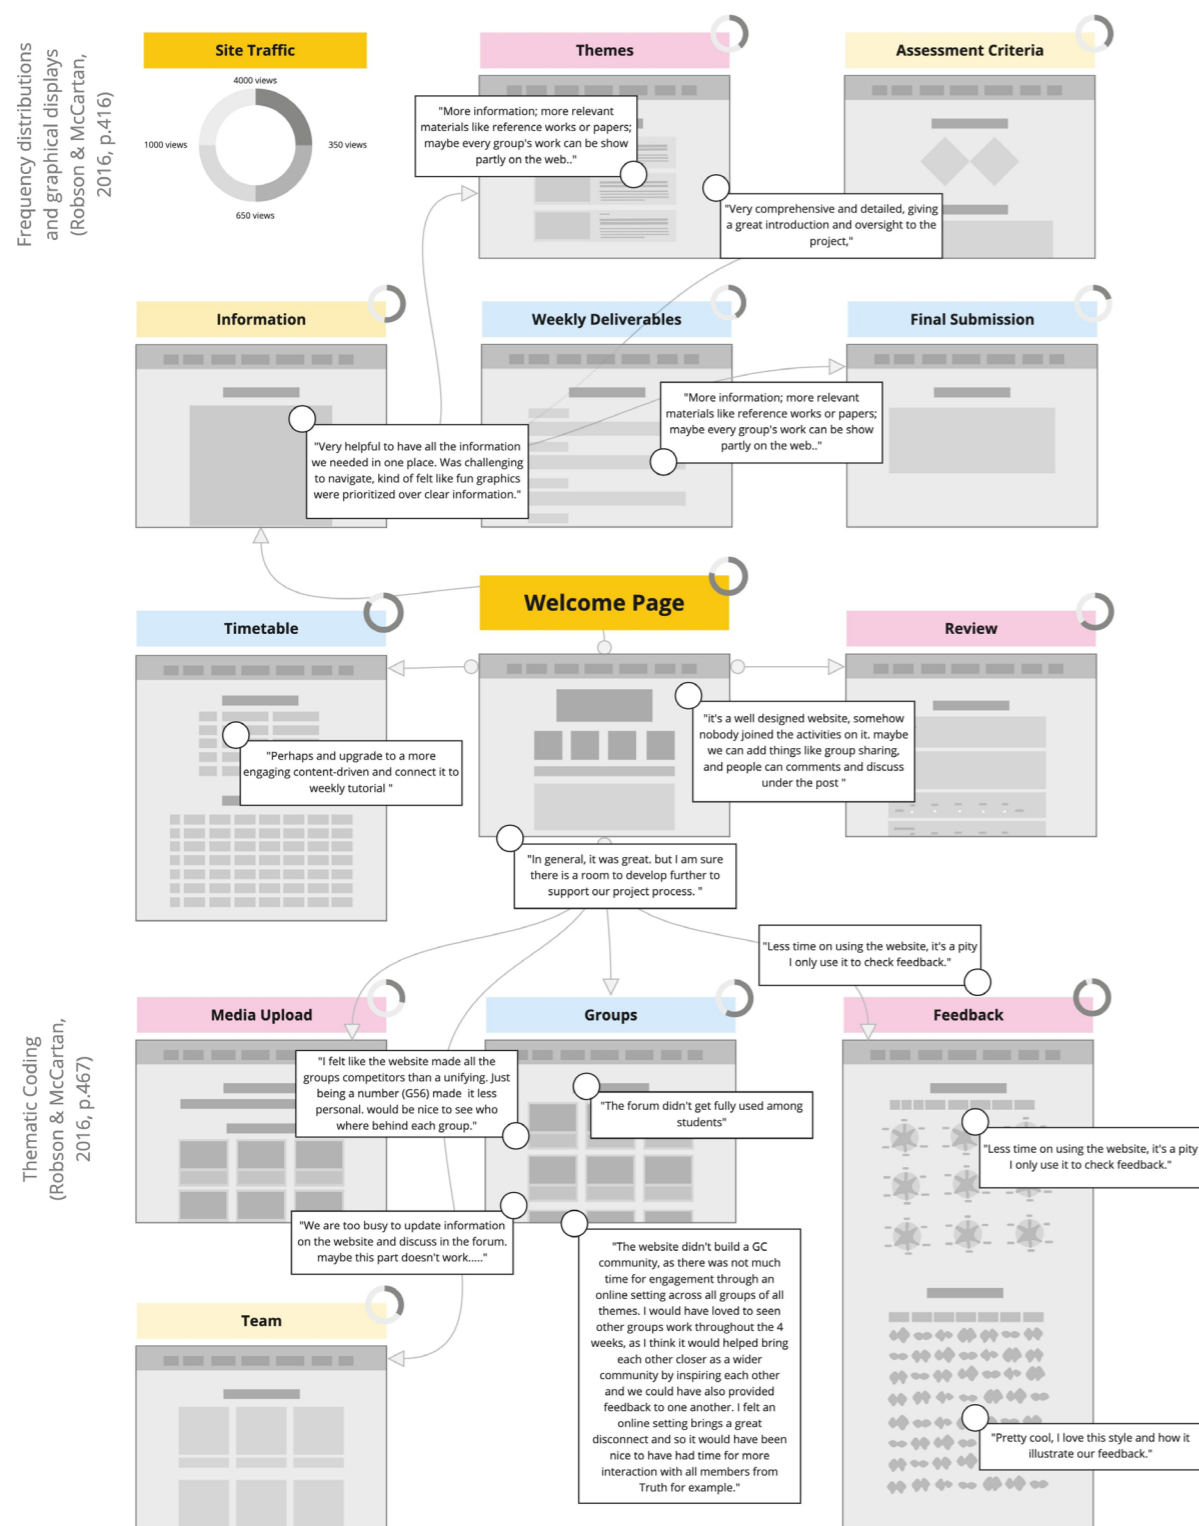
Frequency distributions and graphical displays (Robson & McCartan, 2016, p.416)

Site Traffic

4000 views
1000 views
350 views
650 views

Themes

"More information; more relevant materials like reference works or papers; maybe every group's work can be show partly on the web.."

Assessment Criteria

"Very comprehensive and detailed, giving a great introduction and oversight to the project,"

Information

Weekly Deliverables

Final Submission

"More information; more relevant materials like reference works or papers; maybe every group's work can be show partly on the web.."

"Very helpful to have all the information we needed in one place. Was challenging to navigate, kind of felt like fun graphics were prioritized over clear information."

Welcome Page

Timetable

Review

"it's a well designed website, somehow nobody joined the activities on it. maybe we can add things like group sharing, and people can comments and discuss under the post "

"Perhaps and upgrade to a more engaging content-driven and connect it to weekly tutorial "

"In general, it was great. but I am sure there is a room to develop further to support our project process. "

"Less time on using the website, it's a pity I only use it to check feedback."

Thematic Coding (Robson & McCartan, 2016, p.467)

Media Upload

Groups

Feedback

"I felt like the website made all the groups competitors than a unifying. Just being a number (G56) made it less personal. would be nice to see who where behind each group."

"The forum didn't get fully used among students"

"Less time on using the website, it's a pity I only use it to check feedback."

"We are too busy to update information on the website and discuss in the forum. maybe this part doesn't work....."

"The website didn't build a GC community, as there was not much time for engagement through an online setting across all groups of all themes. I would have loved to seen other groups work throughout the 4 weeks, as I think it would helped bring each other closer as a wider community by inspiring each other and we could have also provided feedback to one another. I felt an online setting brings a great disconnect and so it would have been nice to have had time for more interaction with all members from Truth for example."

Team

"Pretty cool, I love this style and how it illustrate our feedback."